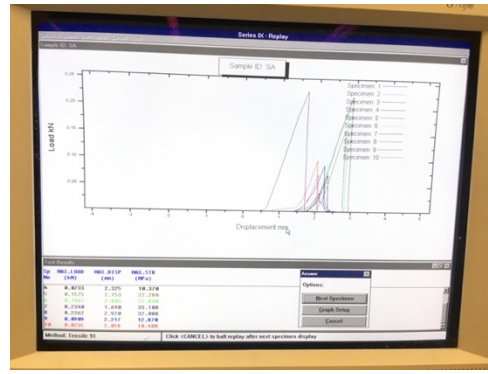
Series IX - Replay

Sample ID: SA

Sample ID: SA

0.25
0.20
0.15
0.10
0.05

Load kN

Displacement mm

Specimen 1
Specimen 2
Specimen 3
Specimen 4
Specimen 5
Specimen 6
Specimen 7
Specimen 8
Specimen 9
Specimen 10

Test Results

| Sp No | MAX.LOAD (kN) | MAX.DISP (mm) | MAX.STR (MPa) |
|---|---|---|---|
| 6 | 0.0733 | 2.325 | 10.370 |
| 7 | 0.1575 | 2.753 | 22.280 |
| 8 | 0.1562 | 2.882 | 22.090 |
| 9 | 0.2348 | 1.898 | 33.180 |
| 10 | 0.2262 | 2.920 | 32.000 |
| 11 | 0.0909 | 2.317 | 12.870 |
| 12 | 0.0735 | 2.859 | 10.400 |

Method: Tensile 91

Answer

Options:

Next Specimen

Graph Setup

Cancel

Click <CANCEL> to halt replay after next specimen display